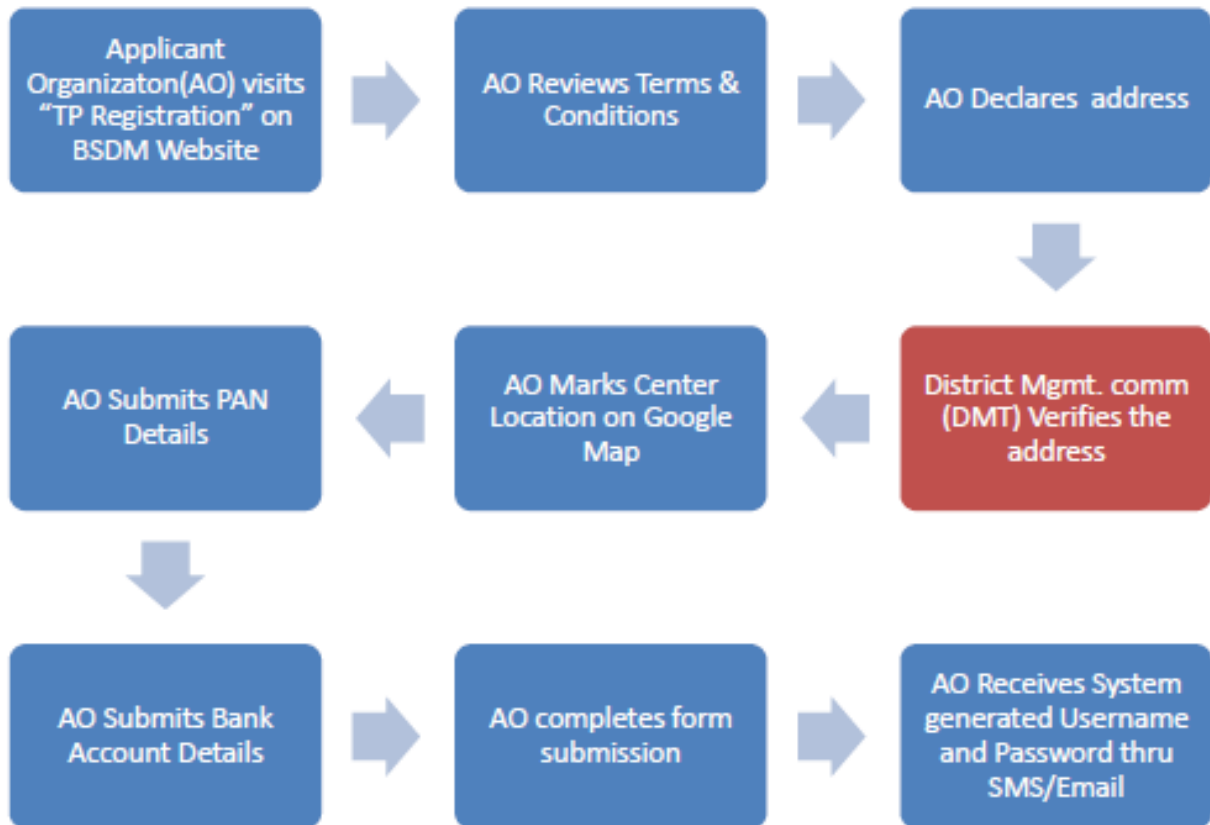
Applicant Organizaton(AO) visits “TP Registration” on BSDM Website

AO Reviews Terms & Conditions

AO Declares address

District Mgmt. comm (DMT) Verifies the address

AO Marks Center Location on Google Map

AO Submits PAN Details

AO Submits Bank Account Details

AO completes form submission

AO Receives System generated Username and Password thru SMS/Email